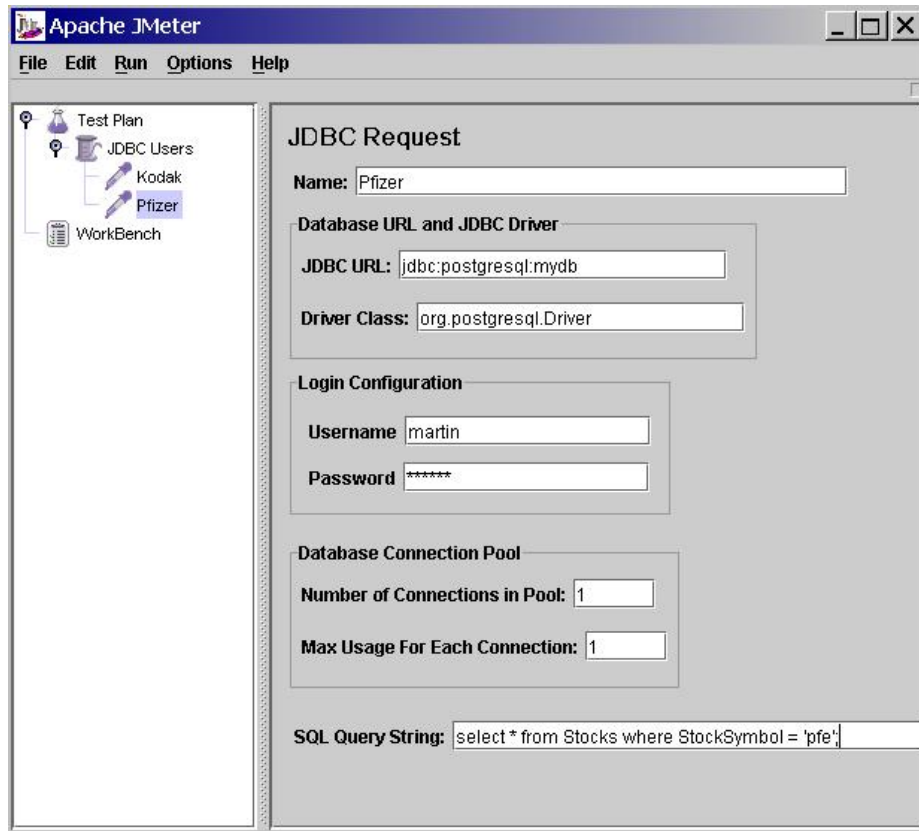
Apache JMeter

File Edit Run Options Help

Test Plan
JDBC Users
Kodak
Pfizer
WorkBench

JDBC Request

Name: Pfizer

Database URL and JDBC Driver

JDBC URL: jdbc:postgresql:mydb

Driver Class: org.postgresql.Driver

Login Configuration

Username martin

Password ******

Database Connection Pool

Number of Connections in Pool: 1

Max Usage For Each Connection: 1

SQL Query String: select * from Stocks where StockSymbol = 'pfe';